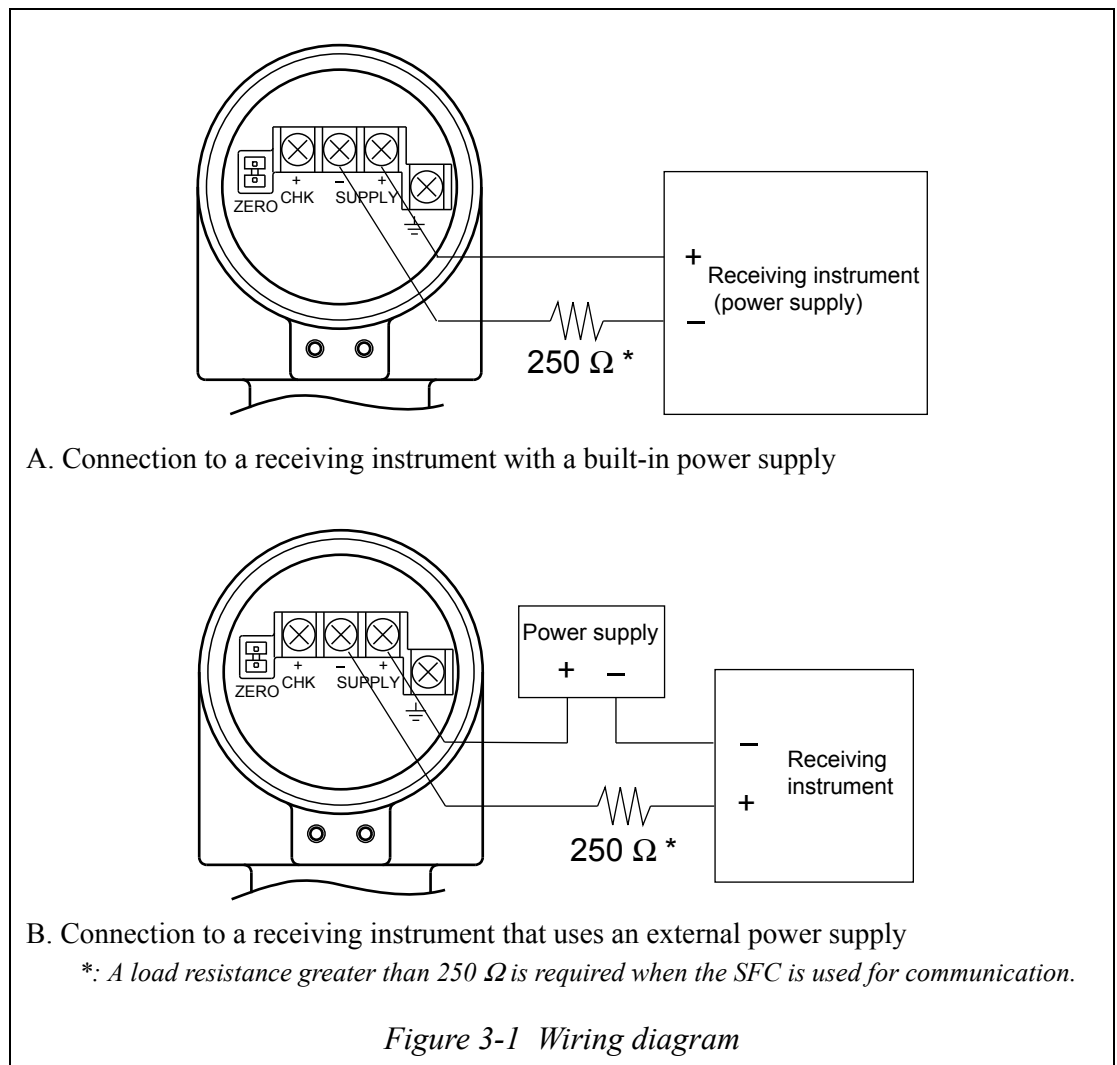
ZERO + CHK − SUPPLY +

+ Receiving instrument (power supply) −

250 Ω *

A. Connection to a receiving instrument with a built-in power supply

ZERO + CHK − SUPPLY +

Power supply
+ −

− Receiving instrument +

250 Ω *

B. Connection to a receiving instrument that uses an external power supply

*: A load resistance greater than 250 Ω is required when the SFC is used for communication.

Figure 3-1 Wiring diagram